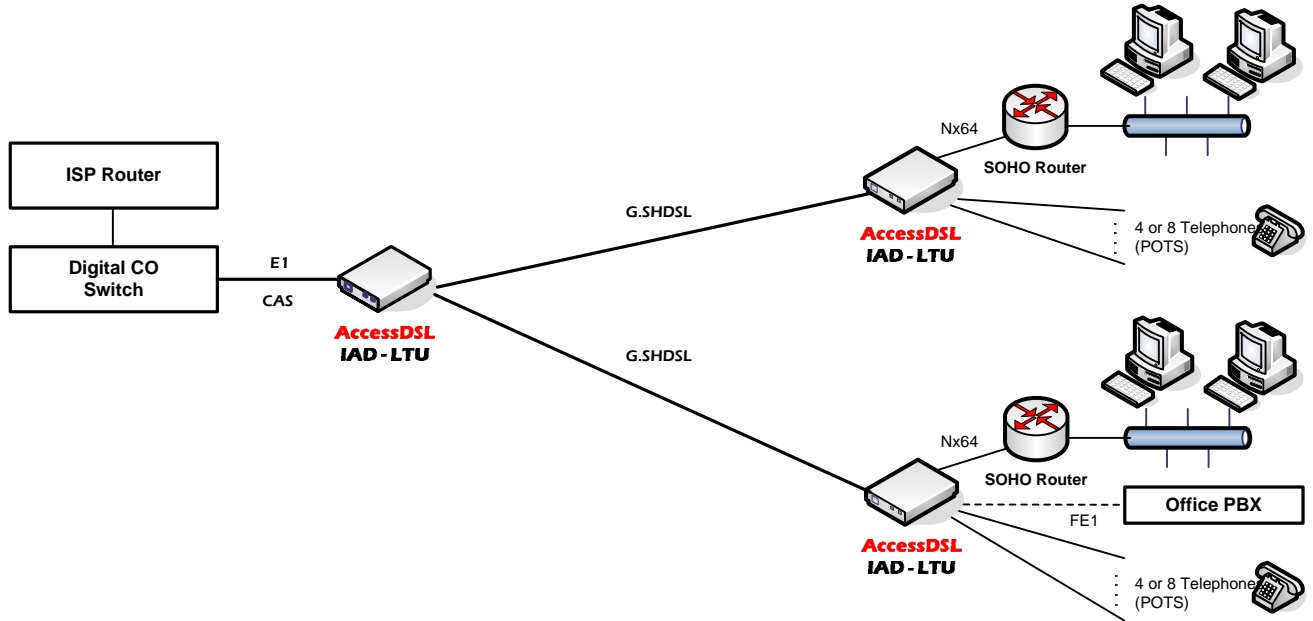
ISP Router

Digital CO Switch

E1

CAS

AccessDSL
IAD - LTU

G.SHDSL

G.SHDSL

Nx64

SOHO Router

AccessDSL
IAD - LTU

4 or 8 Telephone
(POTS)

Nx64

SOHO Router

Office PBX

FE1

AccessDSL
IAD - LTU

4 or 8 Telephone
(POTS)